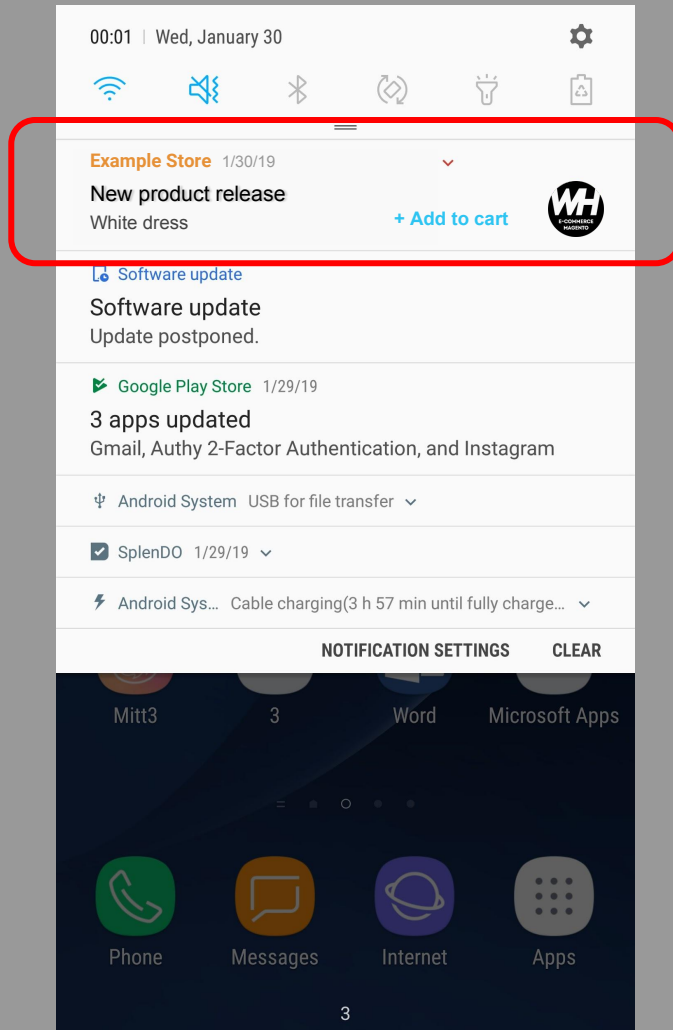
00:01 | Wed, January 30

Example Store 1/30/19

New product release

White dress

+ Add to cart

WH
E-COMMERCE MAGENTO

Software update

Software update

Update postponed.

Google Play Store 1/29/19

3 apps updated

Gmail, Authy 2-Factor Authentication, and Instagram

Android System USB for file transfer

SplenDO 1/29/19

Android Sys... Cable charging(3 h 57 min until fully charge...

NOTIFICATION SETTINGS CLEAR

Mitt3 3 Word Microsoft Apps

Phone Messages Internet Apps

3